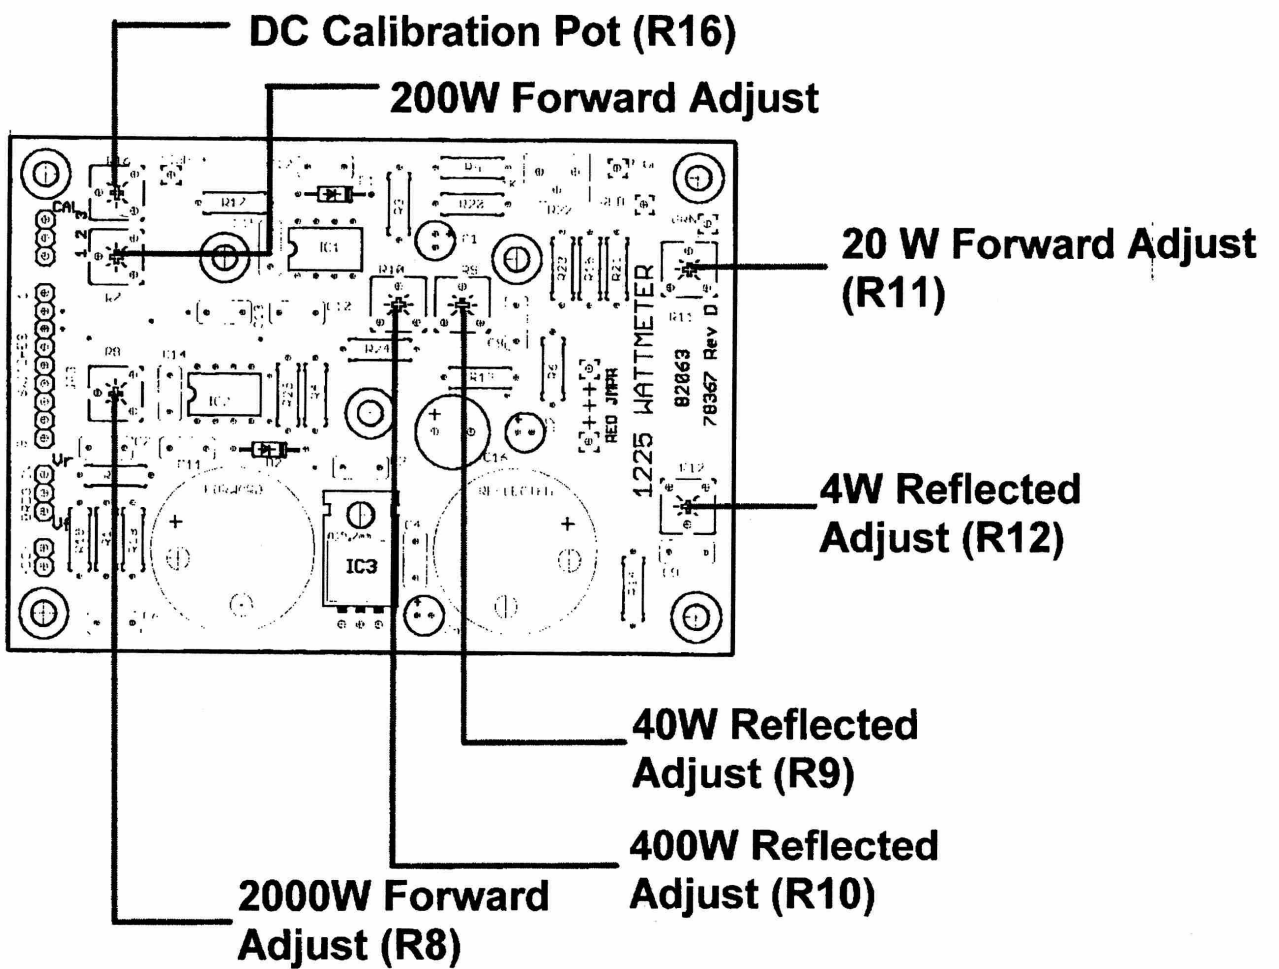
DC Calibration Pot (R16)

200W Forward Adjust

20 W Forward Adjust (R11)

4W Reflected Adjust (R12)

40W Reflected Adjust (R9)

400W Reflected Adjust (R10)

2000W Forward Adjust (R8)

CAL

R16

R2

R17

IC1

R10

R9

R8

R14

IC2

R11

R12

R24

R13

1225 WATTMETER

82063

78367 Rev D

RED JMPR

FORWARD

REFLECTED

IC3

Vr

Vf